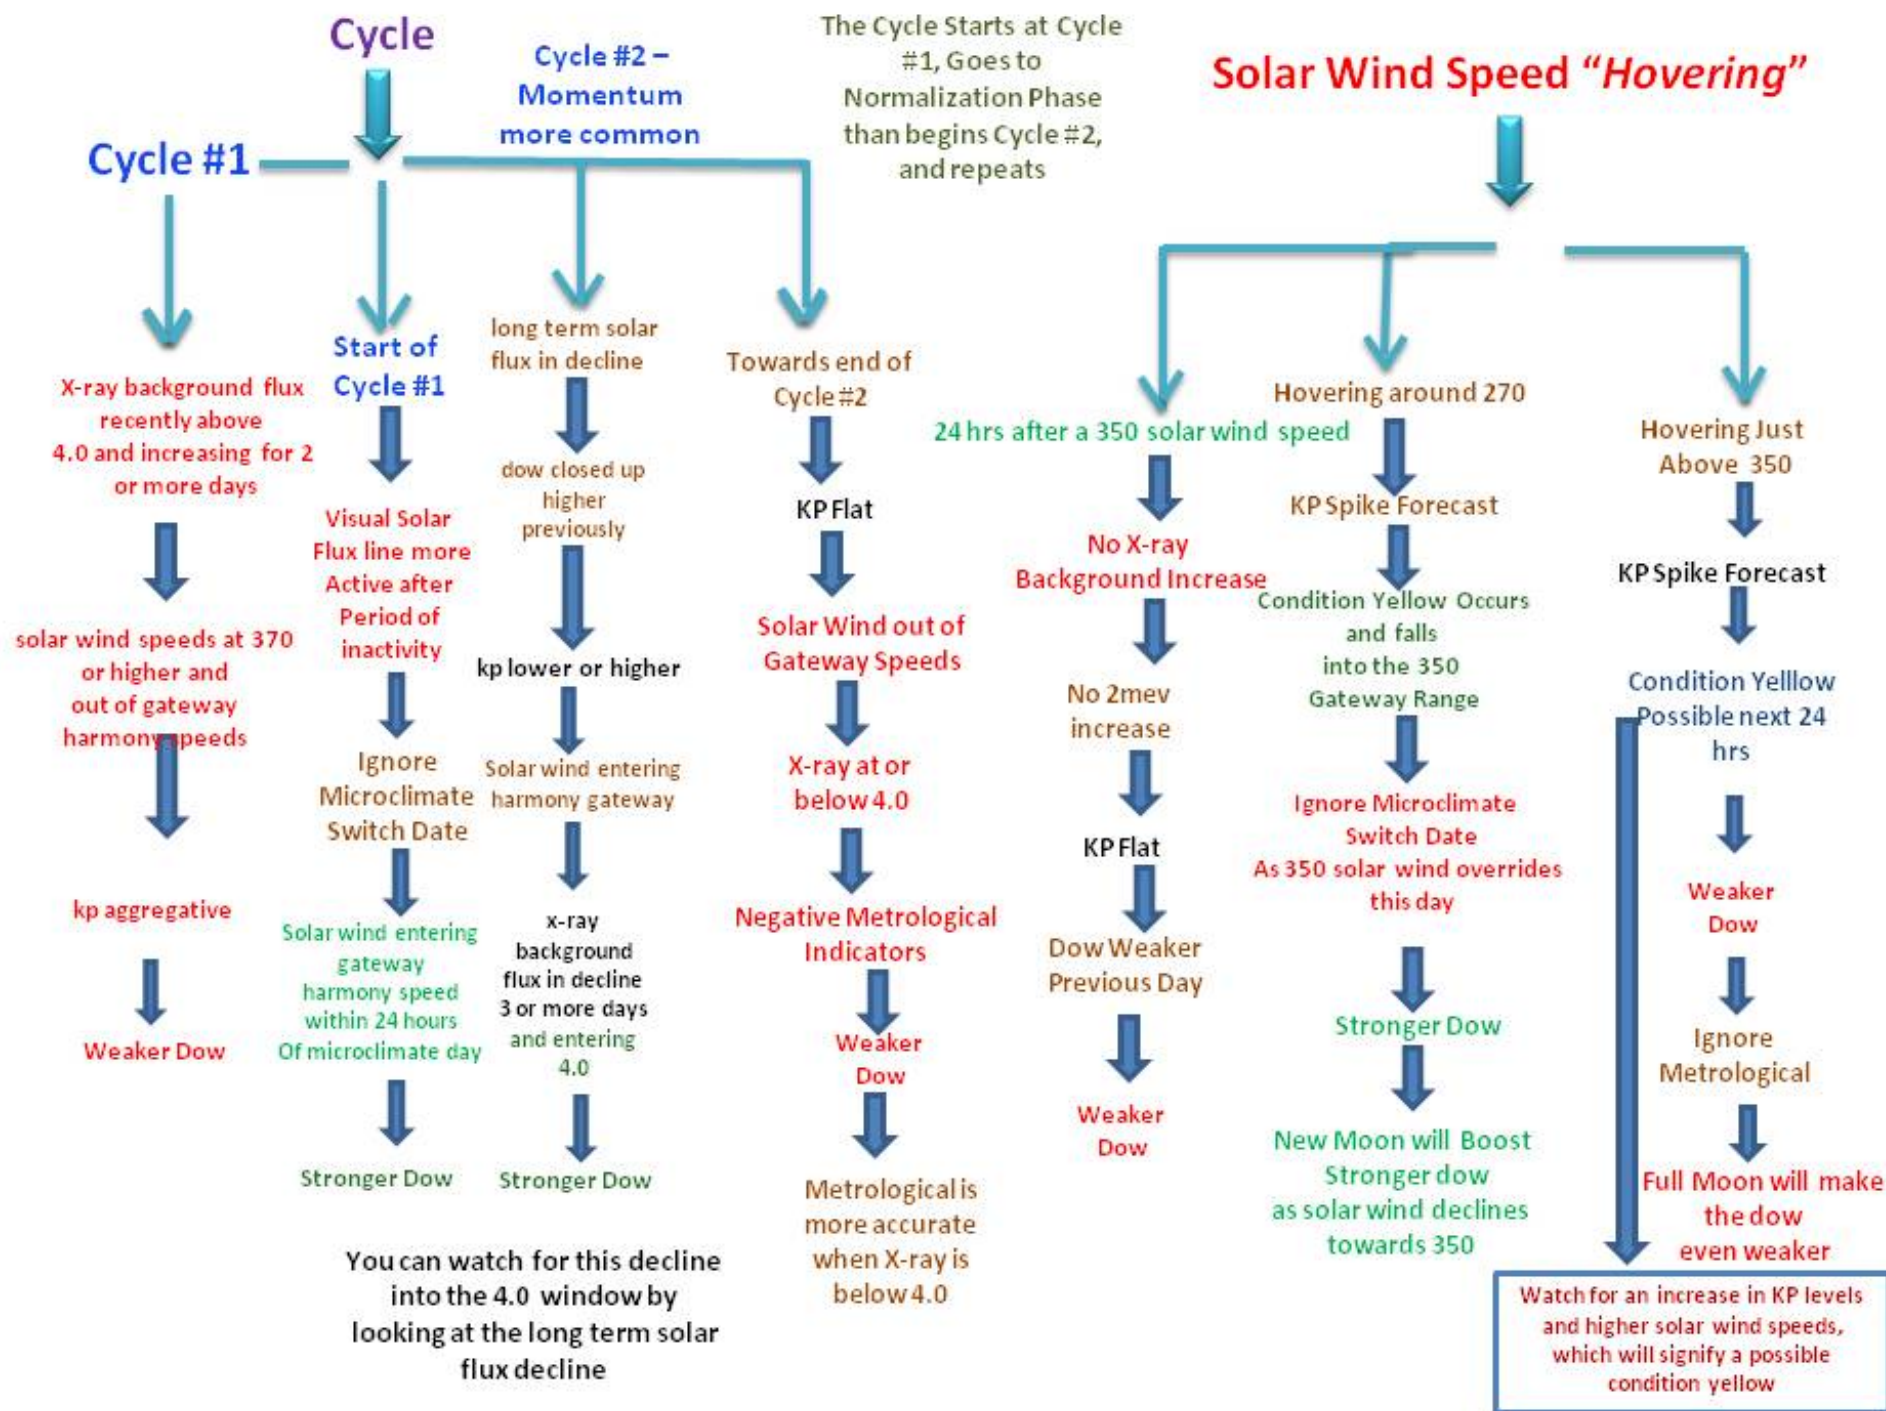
Cycle

Cycle #2 – Momentum more common

The Cycle Starts at Cycle #1, Goes to Normalization Phase than begins Cycle #2, and repeats

Solar Wind Speed "Hovering"

Cycle #1

X-ray background flux recently above 4.0 and increasing for 2 or more days

solar wind speeds at 370 or higher and out of gateway harmony speeds

kp aggregative

Weaker Dow

Start of Cycle #1

Visual Solar Flux line more Active after Period of inactivity

Ignore Microclimate Switch Date

Solar wind entering gateway harmony speed within 24 hours Of microclimate day

Stronger Dow

long term solar flux in decline

dow closed up higher previously

kp lower or higher

Solar wind entering harmony gateway

x-ray background flux in decline 3 or more days and entering 4.0

Stronger Dow

You can watch for this decline into the 4.0 window by looking at the long term solar flux decline

Towards end of Cycle #2

KP Flat

Solar Wind out of Gateway Speeds

X-ray at or below 4.0

Negative Metrological Indicators

Weaker Dow

Metrological is more accurate when X-ray is below 4.0

24 hrs after a 350 solar wind speed

No X-ray Background Increase

No 2mev increase

KP Flat

Dow Weaker Previous Day

Weaker Dow

Hovering around 270

KP Spike Forecast

Condition Yellow Occurs and falls into the 350 Gateway Range

Ignore Microclimate Switch Date As 350 solar wind overrides this day

Stronger Dow

New Moon will Boost Stronger dow as solar wind declines towards 350

Hovering Just Above 350

KP Spike Forecast

Condition Yelllow Possible next 24 hrs

Weaker Dow

Ignore Metrological

Full Moon will make the dow even weaker

Watch for an increase in KP levels and higher solar wind speeds, which will signify a possible condition yellow